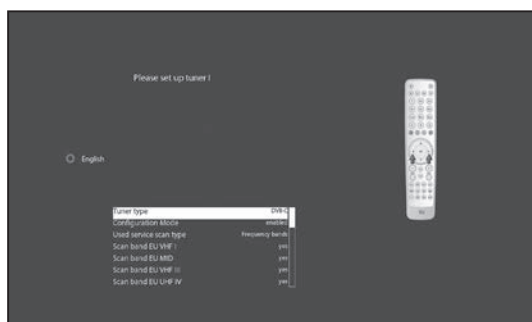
Please set up tuner !

English

| | |
|---|---|
| Tuner type | DVB-C |
| Configuration Mode | enabled |
| Used service scan type | Frequency bands |
| Scan band EU VHF I | yes |
| Scan band EU MID | yes |
| Scan band EU VHF III | yes |
| Scan band EU UHF IV | yes |